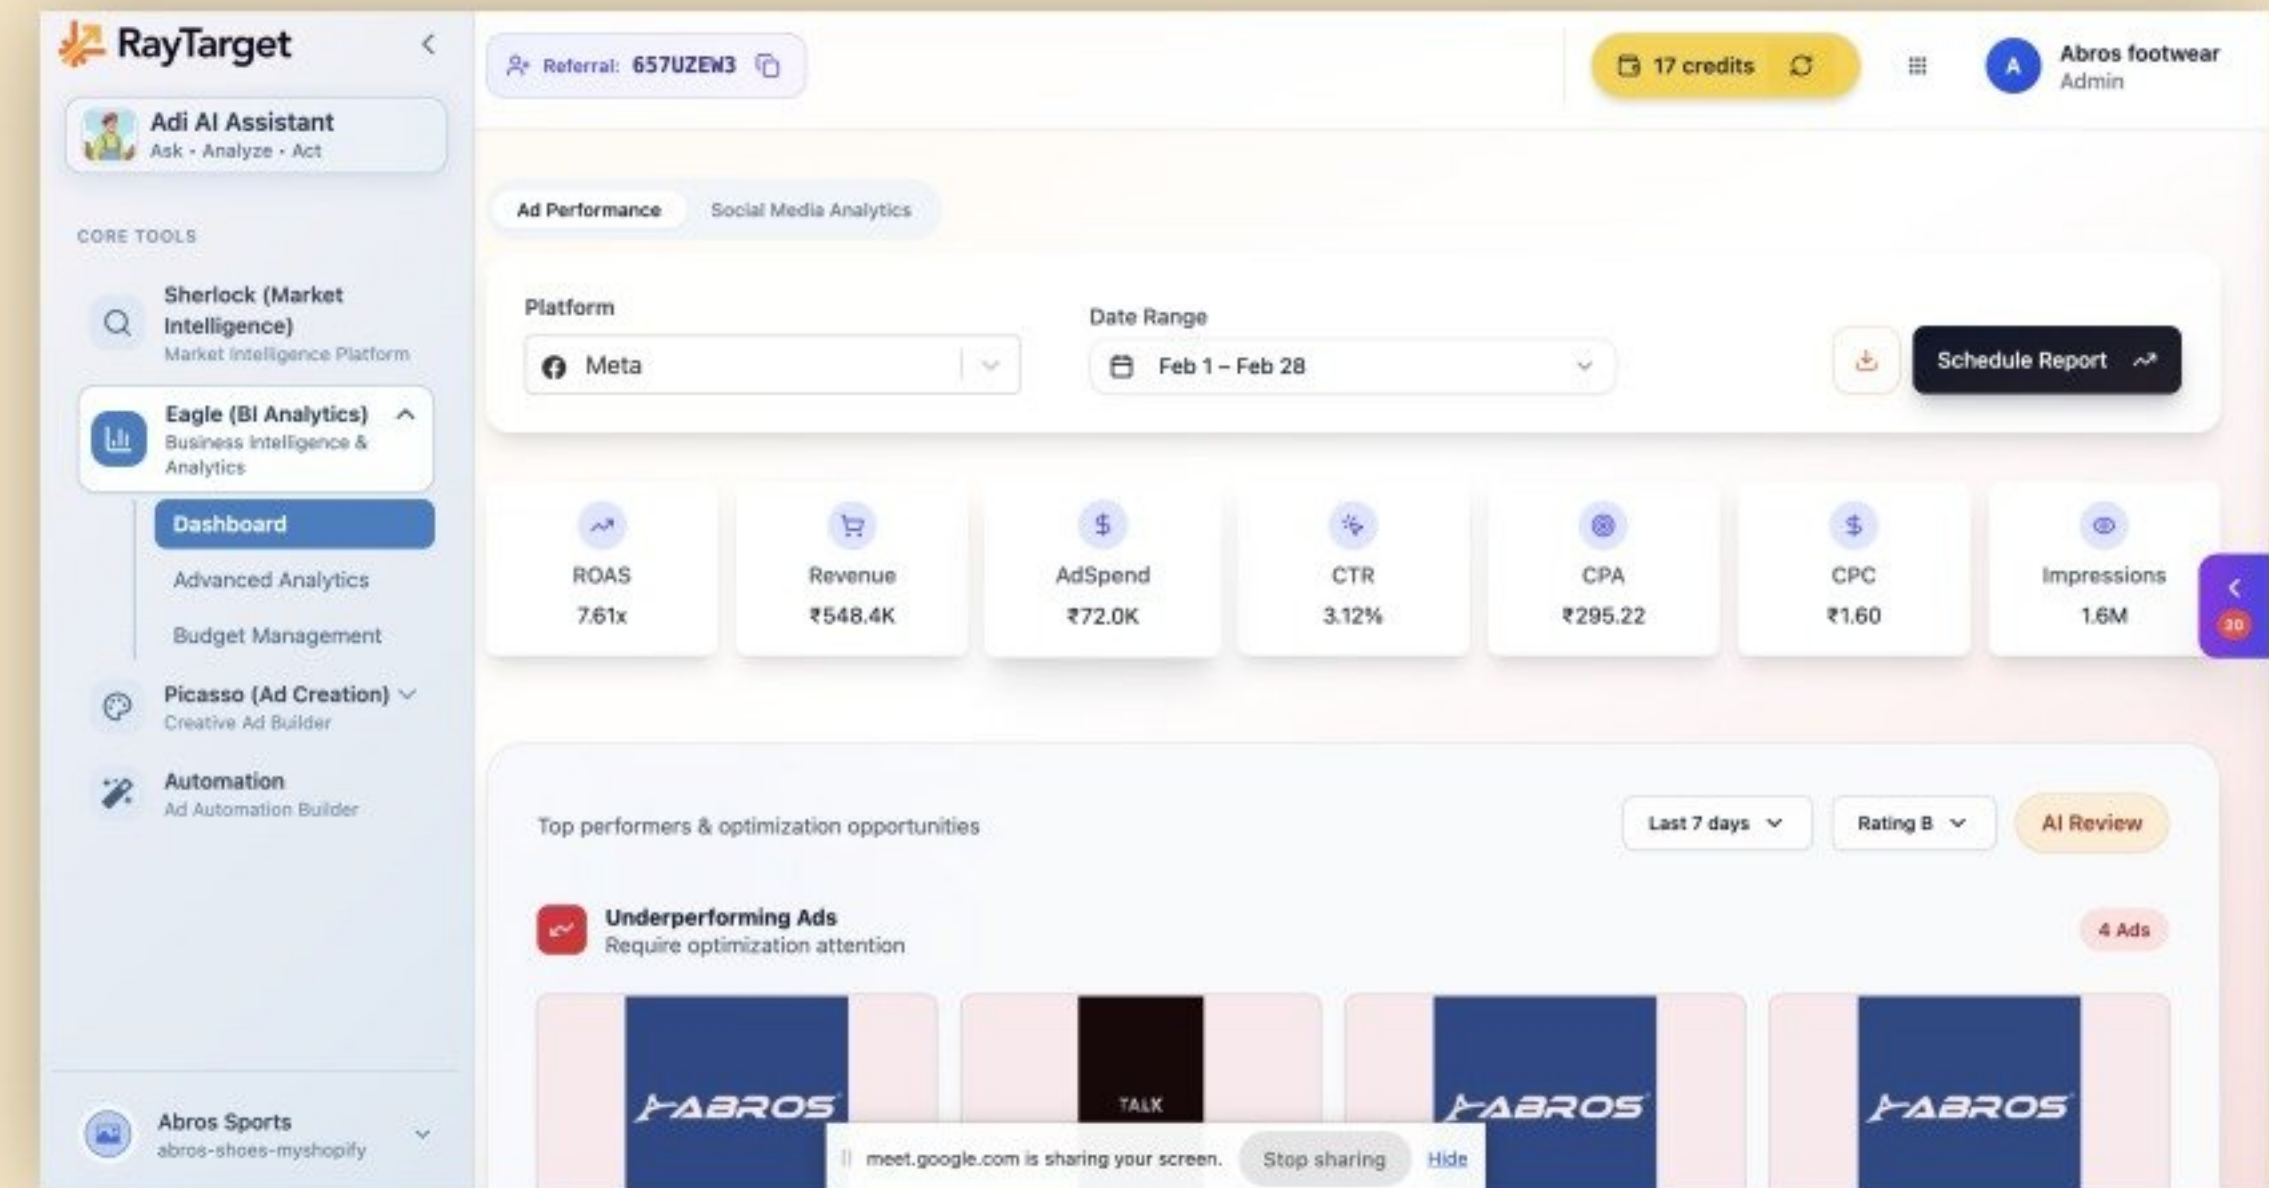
RayTarget

Adi AI Assistant
Ask • Analyze • Act

CORE TOOLS

Sherlock (Market Intelligence)
Market Intelligence Platform

Eagle (BI Analytics)
Business Intelligence & Analytics

Dashboard

Advanced Analytics

Budget Management

Picasso (Ad Creation)
Creative Ad Builder

Automation
Ad Automation Builder

Abros Sports
abros-shoes-myshopify

Referral: 657UZEW3

17 credits

A Abros footwear
Admin

Ad Performance Social Media Analytics

Platform
Meta

Date Range
Feb 1 – Feb 28

Schedule Report

| ROAS | Revenue | AdSpend | CTR | CPA | CPC | Impressions |
|---|---|---|---|---|---|---|
| 7.61x | ₹548.4K | ₹72.0K | 3.12% | ₹295.22 | ₹1.60 | 1.6M |

20

Top performers & optimization opportunities

Last 7 days Rating B AI Review

Underperforming Ads
Require optimization attention

4 Ads

ABROS TALK ABROS ABROS

meet.google.com is sharing your screen. Stop sharing Hide